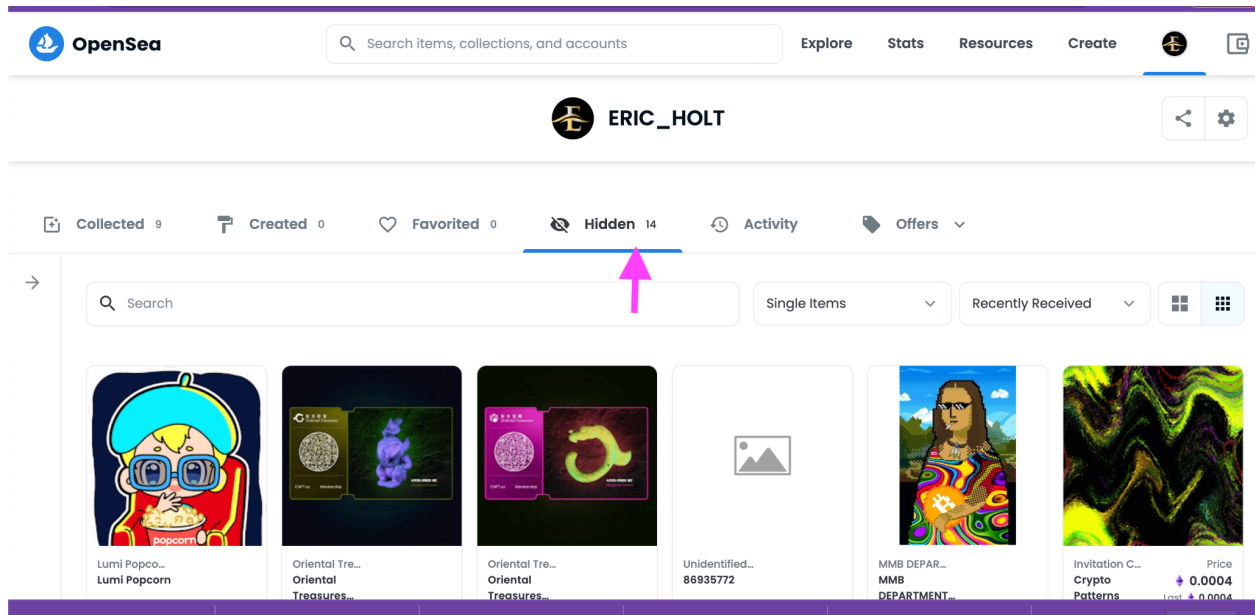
OpenSea

Search items, collections, and accounts

Explore Stats Resources Create

ERIC_HOLT

Collected 9 Created 0 Favorited 0 Hidden 14 Activity Offers

Search

Single Items

Recently Received

popcorn

Lumi Popco...
Lumi Popcorn

Oriental Tre...
Oriental Treasures...

Oriental Tre...
Oriental Treasures...

Unidentified...
86935772

MMB DEPAR...
MMB DEPARTMENT...

Invitation C...
Crypto Patterns

Price
0.0004
Last 0.0004